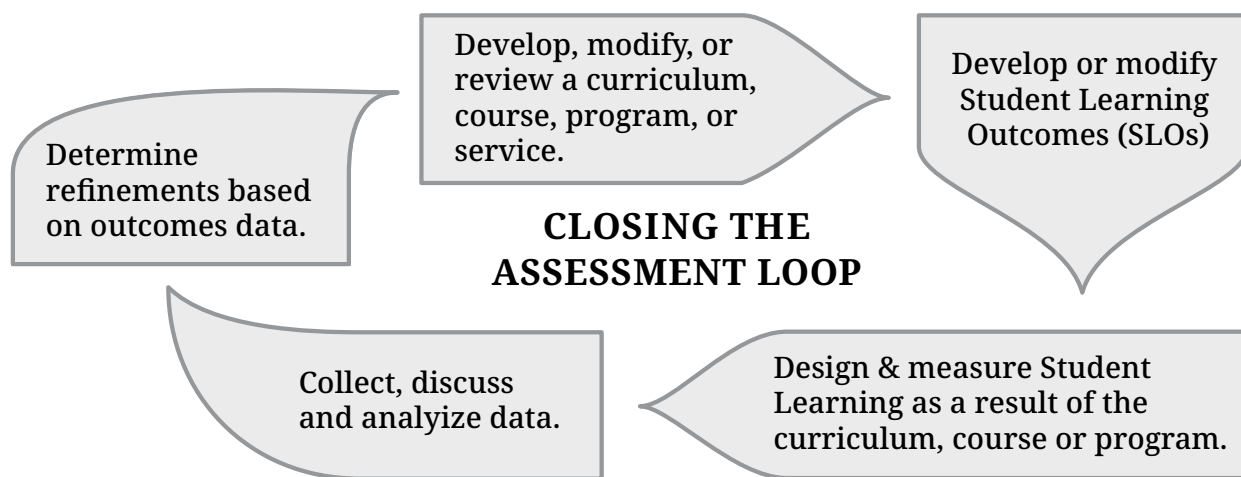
Develop, modify, or review a curriculum, course, program, or service.

Develop or modify Student Learning Outcomes (SLOs)

Design & measure Student Learning as a result of the curriculum, course or program.

Collect, discuss and analyize data.

Determine refinements based on outcomes data.

CLOSING THE ASSESSMENT LOOP